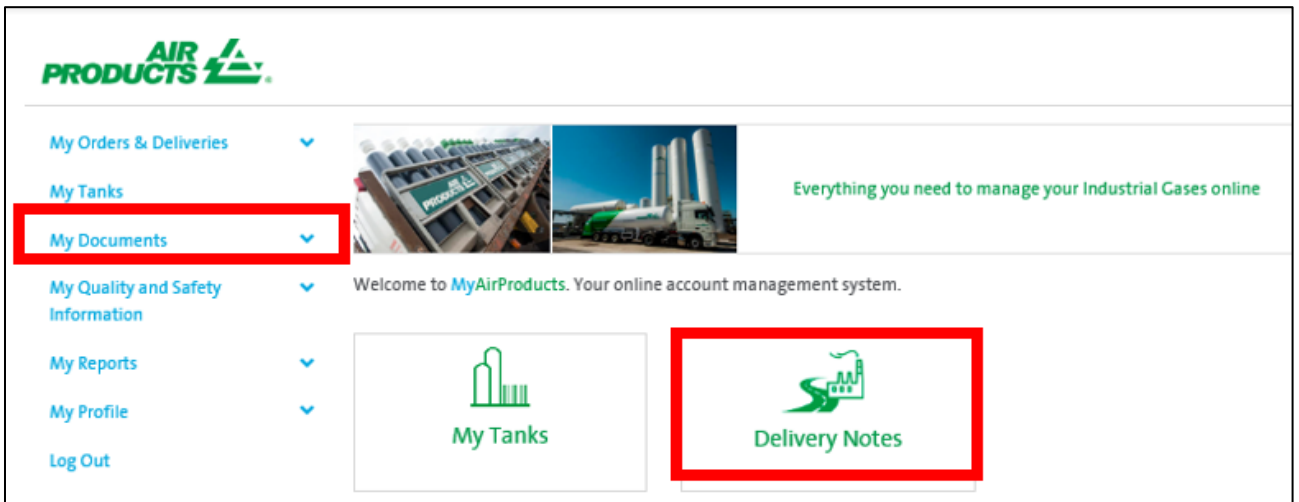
AIR PRODUCTS

My Orders & Deliveries

My Tanks

My Documents

My Quality and Safety Information

My Reports

My Profile

Log Out

AIR PRODUCTS

Everything you need to manage your Industrial Gases online

Welcome to MyAirProducts. Your online account management system.

My Tanks

Delivery Notes